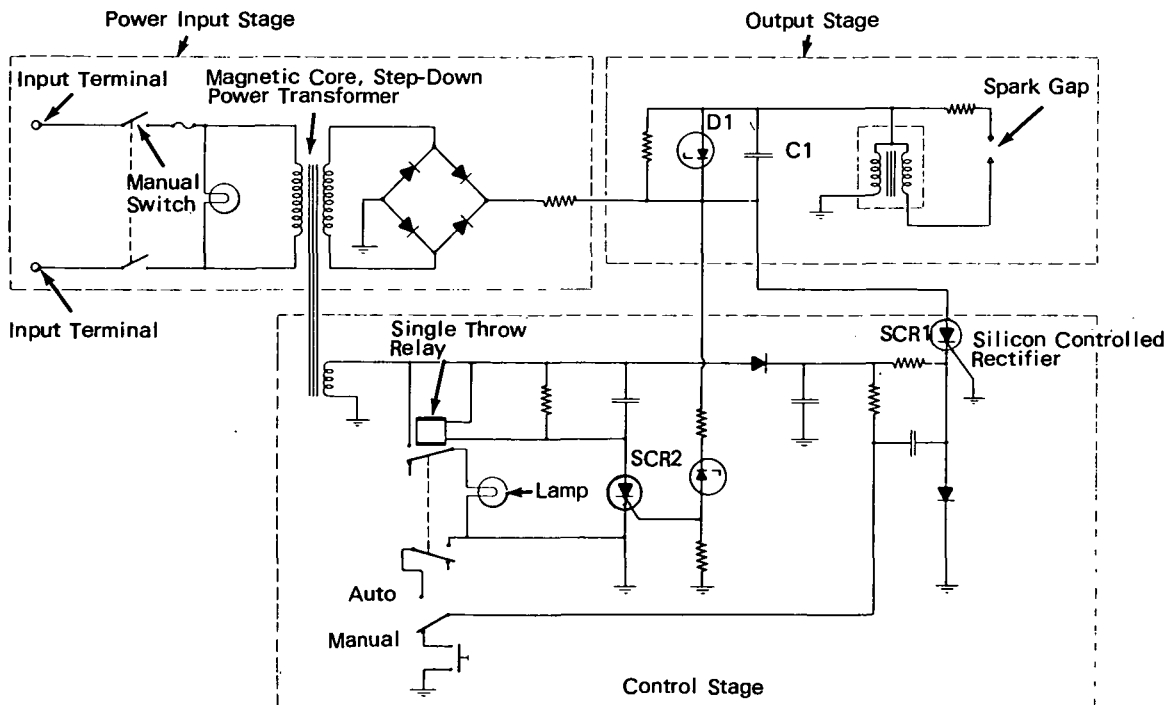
Power Input Stage

Output Stage

Input Terminal

Magnetic Core, Step-Down Power Transformer

Spark Gap

D1

C1

Manual Switch

Input Terminal

Single Throw Relay

SCR1

Silicon Controlled Rectifier

SCR2

Lamp

Auto

Manual

Control Stage